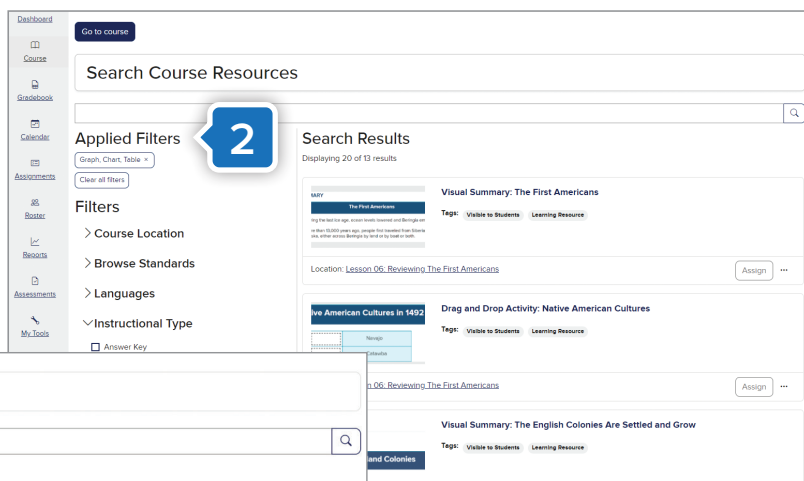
Dashboard

Course

Gradebook

Calendar

Assignments

Roster

Reports

Assessments

My Tools

Go to course

Search Course Resources

2

Applied Filters

Graph, Chart, Table ×

Clear all filters

Filters

Course Location

Browse Standards

Languages

Instructional Type

Answer Key

Search Results

Displaying 20 of 13 results

MARY

The First Americans

ing the last ice age, ocean levels lowered and Beringia em

than 10,000 years ago, people first traveled from Siberia , either across Beringia by land or by boat or both.

Visual Summary: The First Americans

Tags: Visible to Students Learning Resource

Location: Lesson 06: Reviewing The First Americans

Assign ···

ive American Cultures in 1492

Navajo

Catawba

Drag and Drop Activity: Native American Cultures

Tags: Visible to Students Learning Resource

on 06: Reviewing The First Americans

Assign ···

Visual Summary: The English Colonies Are Settled and Grow

Tags: Visible to Students Learning Resource

and Colonies